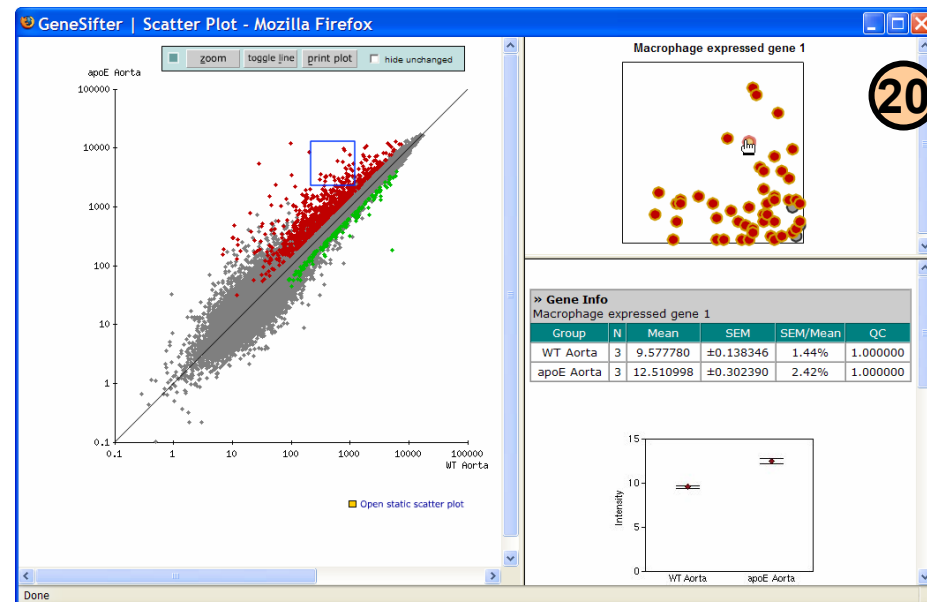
GeneSifter | Scatter Plot - Mozilla Firefox

zoom toggle line print plot hide unchanged

apoE Aorta

100000
10000
1000
100
10
1
0.1

0.1 1 10 100 1000 10000 100000
WT Aorta

Open static scatter plot

Macrophage expressed gene 1

20

» Gene Info
Macrophage expressed gene 1

| Group | N | Mean | SEM | SEM/Mean | QC |
|---|---|---|---|---|---|
| WT Aorta | 3 | 9.577780 | ±0.138346 | 1.44% | 1.000000 |
| apoE Aorta | 3 | 12.510998 | ±0.302390 | 2.42% | 1.000000 |

15
10
5
0
Intensity
WT Aorta apoE Aorta

Done